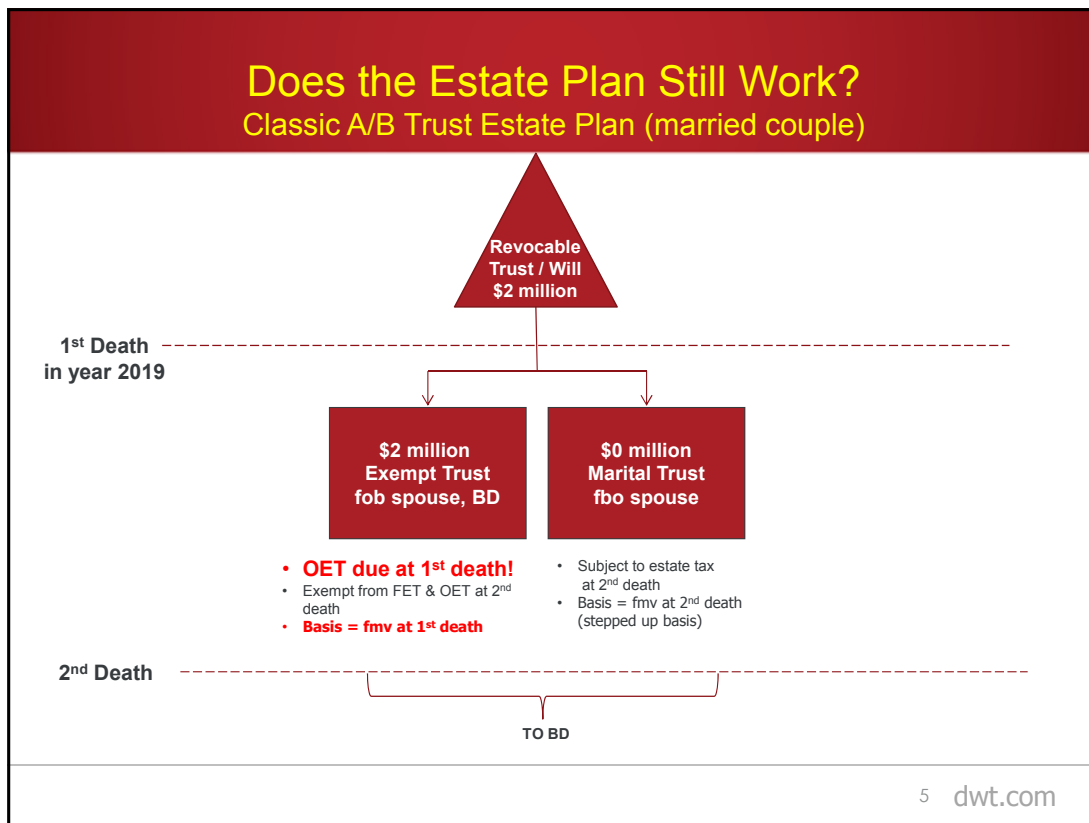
Does the Estate Plan Still Work?
Classic A/B Trust Estate Plan (married couple)

Revocable Trust / Will $2 million

1st Death in year 2019

$2 million Exempt Trust fob spouse, BD

$0 million Marital Trust fbo spouse

• OET due at 1st death!
• Exempt from FET & OET at 2nd death
• Basis = fmv at 1st death

• Subject to estate tax at 2nd death
• Basis = fmv at 2nd death (stepped up basis)

2nd Death

TO BD

5 dwt.com